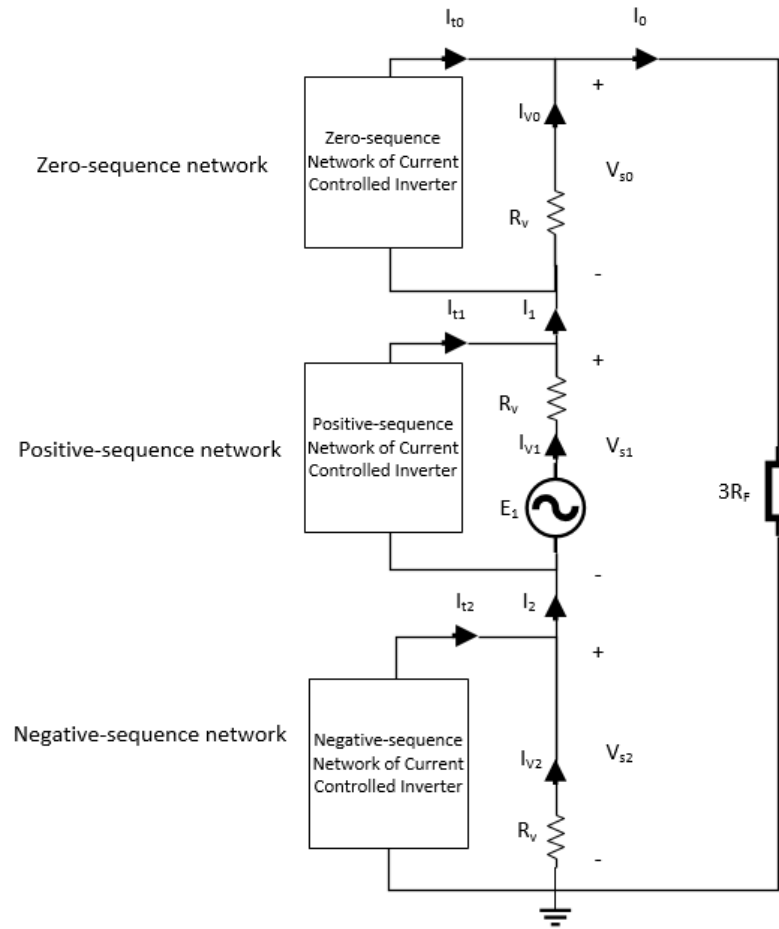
$I_{t0}$

$I_0$

+

Zero-sequence network

Zero-sequence Network of Current Controlled Inverter

$I_{V0}$

$V_{s0}$

$R_v$

-

$I_{t1}$

$I_1$

+

Positive-sequence network

Positive-sequence Network of Current Controlled Inverter

$R_v$

$I_{V1}$

$V_{s1}$

$E_1$

$3R_F$

-

$I_{t2}$

$I_2$

+

Negative-sequence network

Negative-sequence Network of Current Controlled Inverter

$I_{V2}$

$V_{s2}$

$R_v$

-